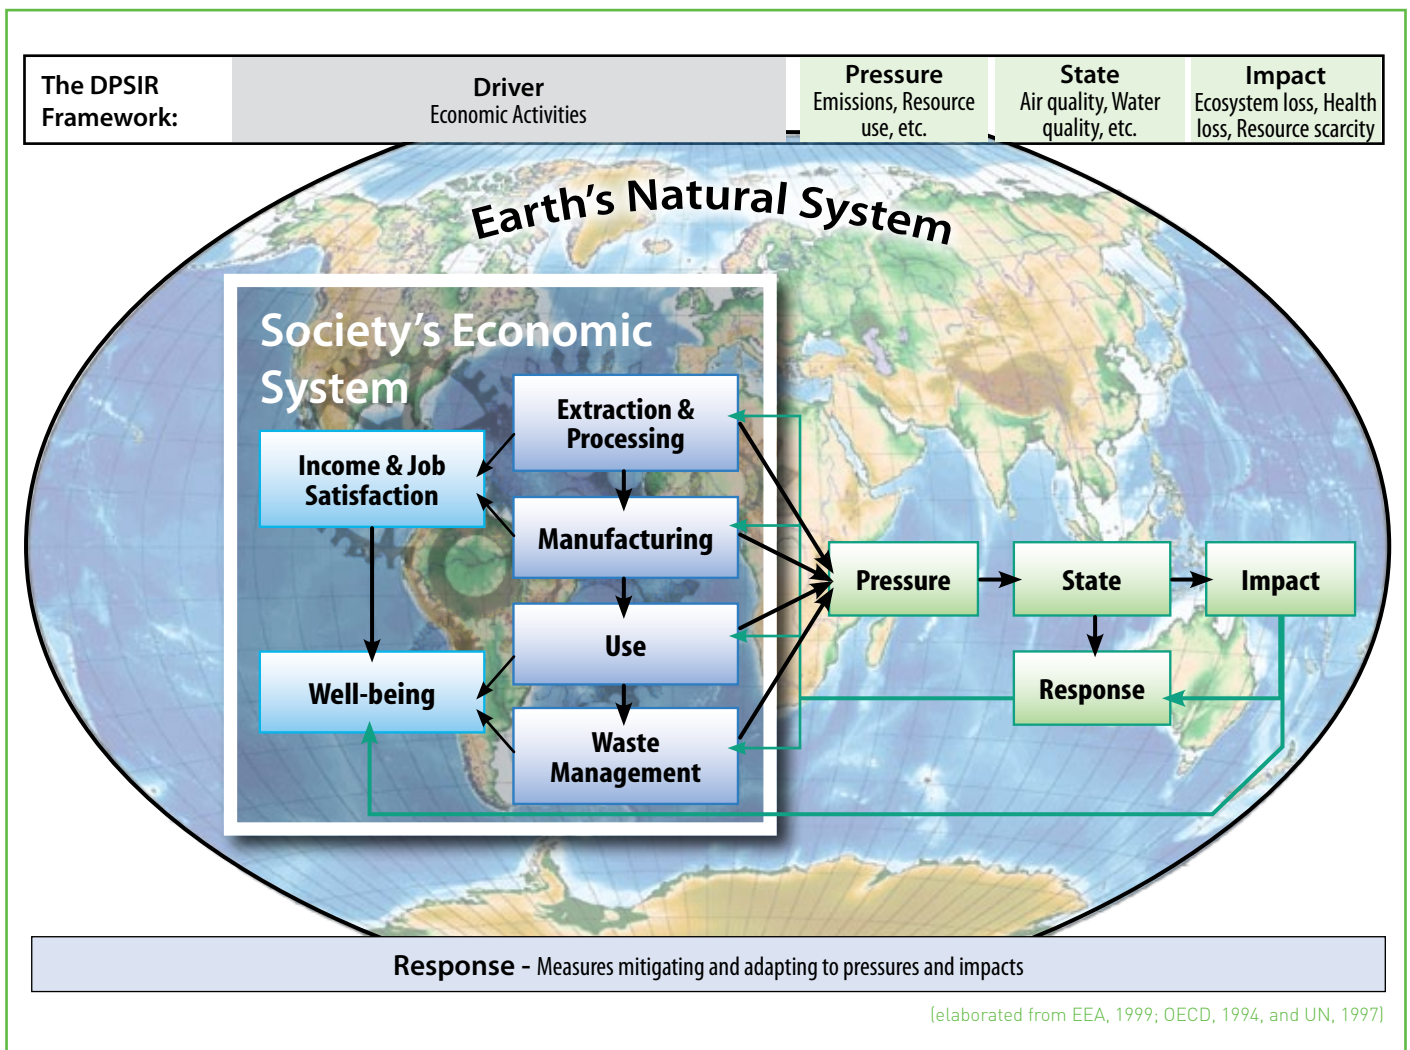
| The DPSIR Framework: | Driver Economic Activities | Pressure Emissions, Resource use, etc. | State Air quality, Water quality, etc. | Impact Ecosystem loss, Health loss, Resource scarcity |
|---|---|---|---|---|

Earth's Natural System

Society's Economic System

Extraction & Processing

Income & Job Satisfaction

Manufacturing

Use

Well-being

Waste Management

Pressure

State

Impact

Response

Response - Measures mitigating and adapting to pressures and impacts

(elaborated from EEA, 1999; OECD, 1994, and UN, 1997)